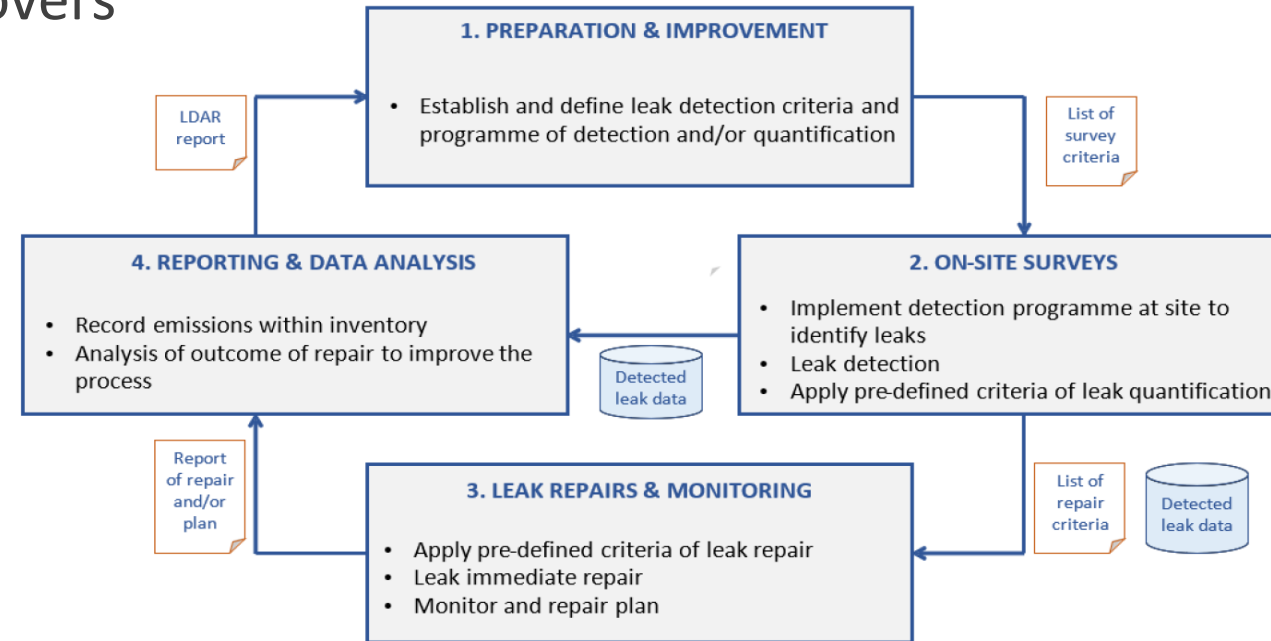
overs

1. PREPARATION & IMPROVEMENT

• Establish and define leak detection criteria and programme of detection and/or quantification

LDAR report

List of survey criteria

4. REPORTING & DATA ANALYSIS

• Record emissions within inventory
• Analysis of outcome of repair to improve the process

Detected leak data

2. ON-SITE SURVEYS

• Implement detection programme at site to identify leaks
• Leak detection
• Apply pre-defined criteria of leak quantification

Report of repair and/or plan

3. LEAK REPAIRS & MONITORING

• Apply pre-defined criteria of leak repair
• Leak immediate repair
• Monitor and repair plan

List of repair criteria

Detected leak data